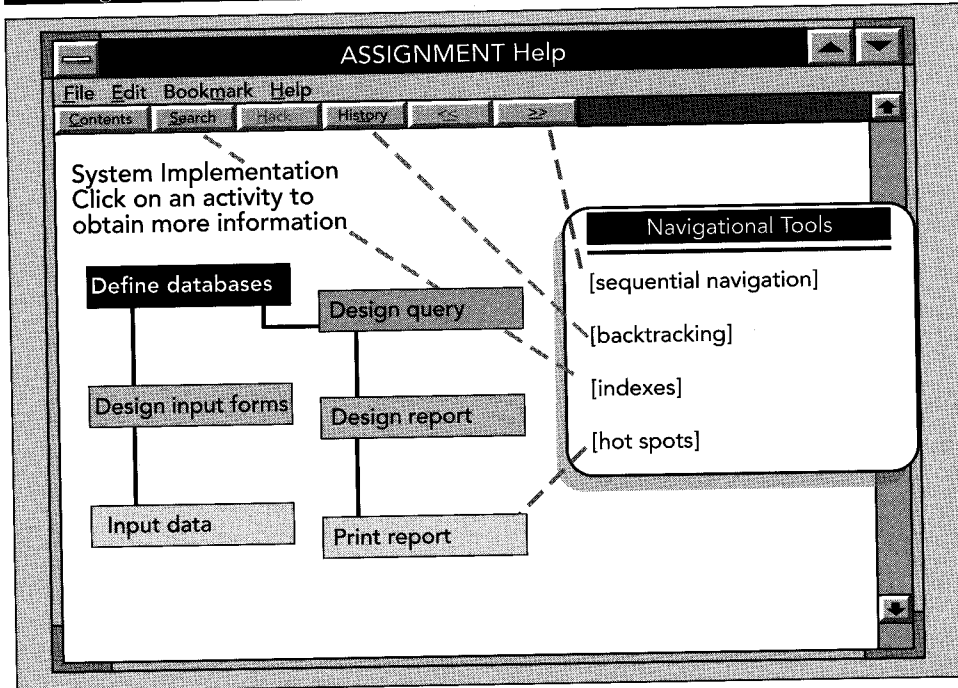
ASSIGNMENT Help

File Edit Bookmark Help

Contents Search Back History << >>

System Implementation
Click on an activity to obtain more information

Navigational Tools

[sequential navigation]

[backtracking]

[indexes]

[hot spots]

Define databases

Design query

Design input forms

Design report

Input data

Print report